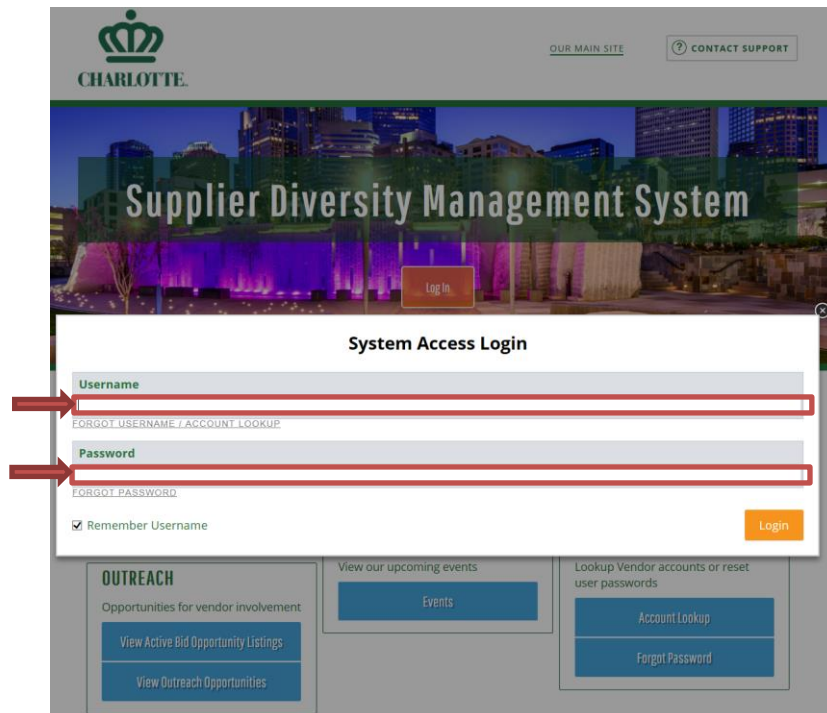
CHARLOTTE.

OUR MAIN SITE

CONTACT SUPPORT

Supplier Diversity Management System

Log In

System Access Login

Username

FORGOT USERNAME / ACCOUNT LOOKUP

Password

FORGOT PASSWORD

Remember Username

Login

OUTREACH

Opportunities for vendor involvement

View Active Bid Opportunity Listings

View Outreach Opportunities

View our upcoming events

Events

Lookup Vendor accounts or reset user passwords

Account Lookup

Forgot Password